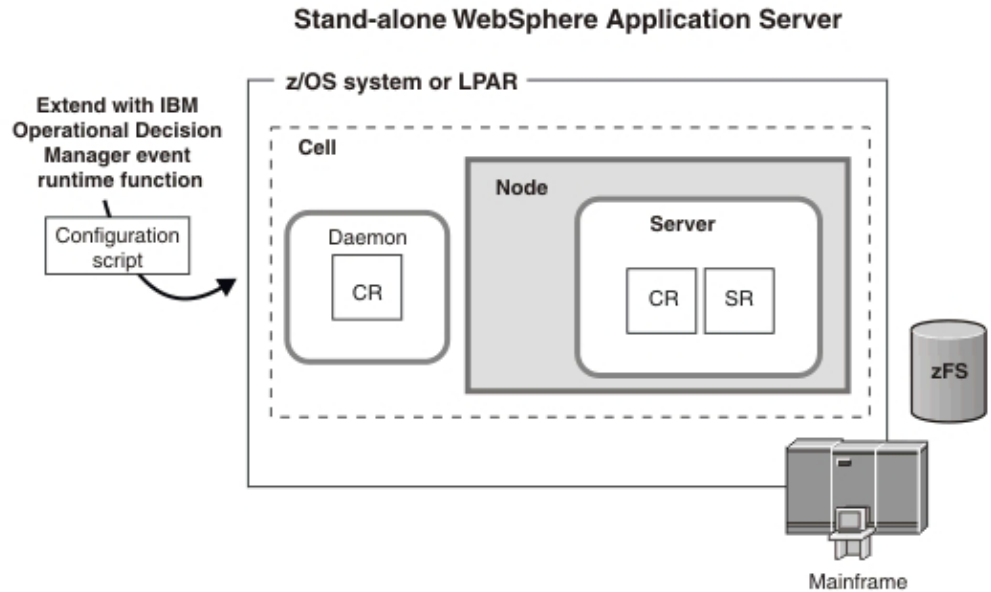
Stand-alone WebSphere Application Server

z/OS system or LPAR

Extend with IBM Operational Decision Manager event runtime function

Configuration script

Cell

Node

Daemon

CR

Server

CR

SR

zFS

Mainframe